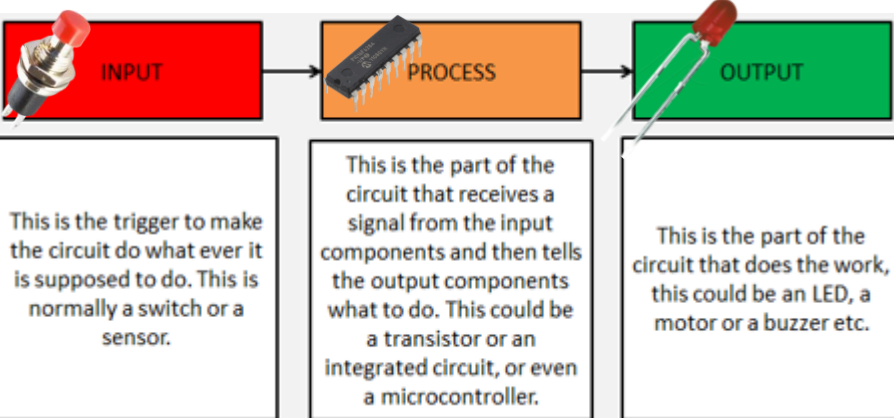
INPUT

PROCESS

OUTPUT

This is the trigger to make the circuit do what ever it is supposed to do. This is normally a switch or a sensor.

This is the part of the circuit that receives a signal from the input components and then tells the output components what to do. This could be a transistor or an integrated circuit, or even a microcontroller.

This is the part of the circuit that does the work, this could be an LED, a motor or a buzzer etc.